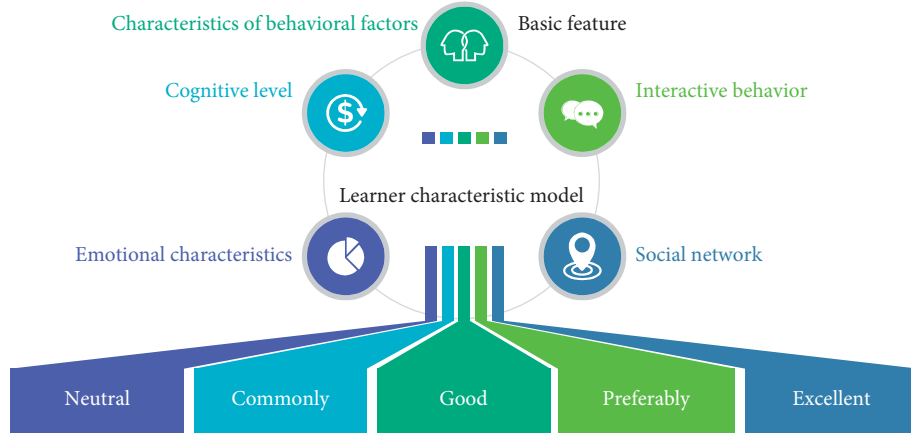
Characteristics of behavioral factors

Basic feature

Cognitive level

Interactive behavior

Learner characteristic model

Emotional characteristics

Social network

Neutral

Commonly

Good

Preferably

Excellent